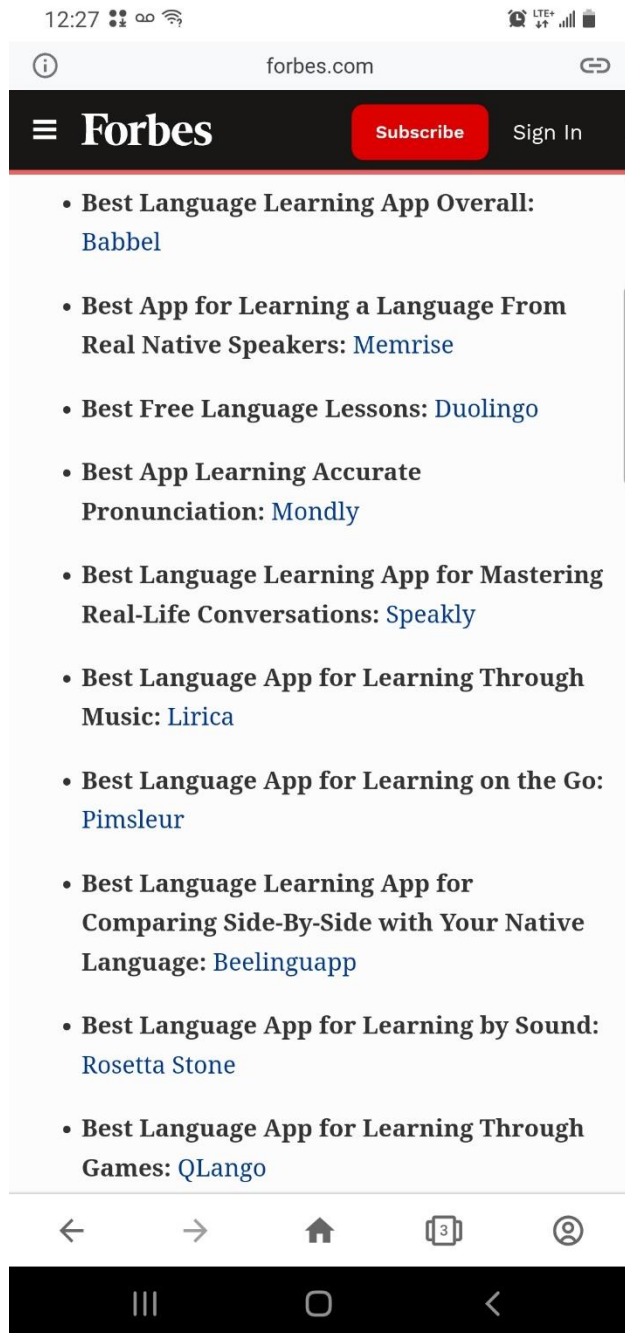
12:27 LTE+

forbes.com

Forbes Subscribe Sign In

- **Best Language Learning App Overall:** Babbel
- **Best App for Learning a Language From Real Native Speakers:** Memrise
- **Best Free Language Lessons:** Duolingo
- **Best App Learning Accurate Pronunciation:** Mondly
- **Best Language Learning App for Mastering Real-Life Conversations:** Speakly
- **Best Language App for Learning Through Music:** Lirica
- **Best Language App for Learning on the Go:** Pimsleur
- **Best Language Learning App for Comparing Side-By-Side with Your Native Language:** Beelinguapp
- **Best Language App for Learning by Sound:** Rosetta Stone
- **Best Language App for Learning Through Games:** QLango

3